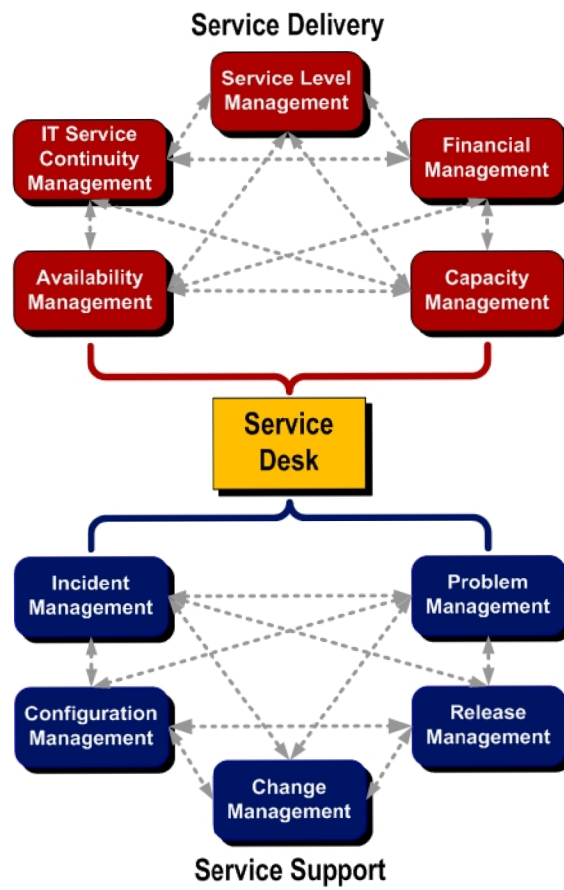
Service Delivery

Service Level Management

IT Service Continuity Management

Financial Management

Availability Management

Capacity Management

Service Desk

Incident Management

Problem Management

Configuration Management

Release Management

Change Management

Service Support